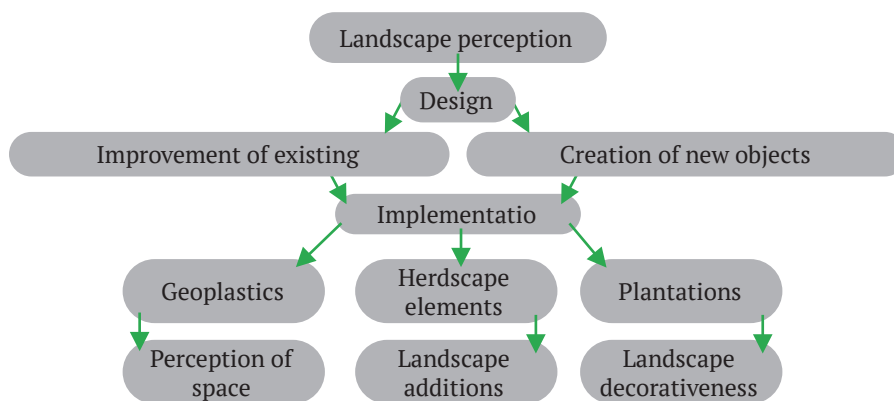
Landscape perception

Design

Improvement of existing

Creation of new objects

Implementatio

Geoplastics

Herdscape elements

Plantations

Perception of space

Landscape additions

Landscape decorativeness